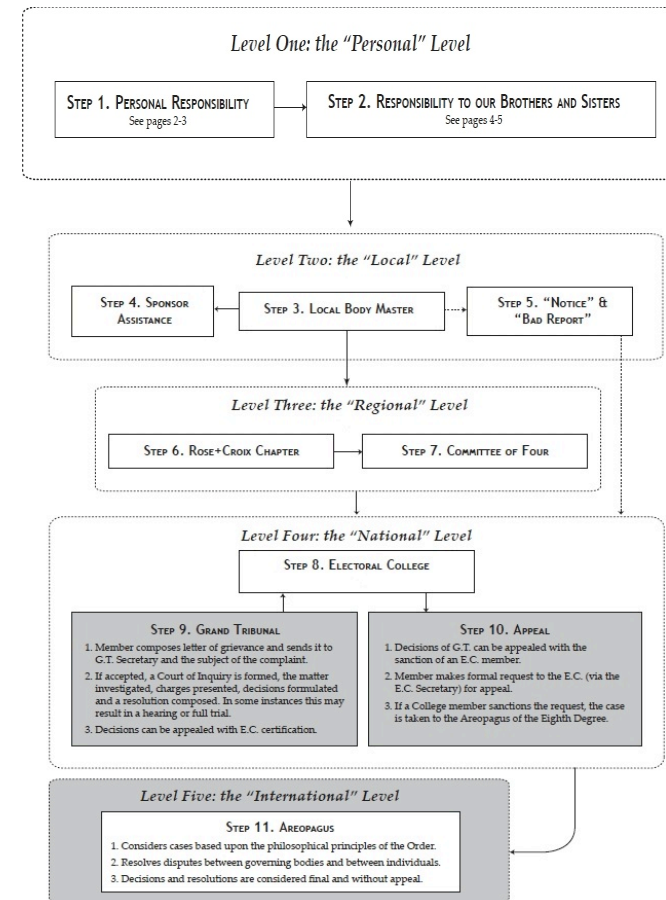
Level One: the "Personal" Level

Step 1. Personal Responsibility
See pages 2-3

Step 2. Responsibility to our Brothers and Sisters
See pages 4-5

Level Two: the "Local" Level

Step 4. Sponsor Assistance

Step 3. Local Body Master

Step 5. "Notice" & "Bad Report"

Level Three: the "Regional" Level

Step 6. Rose+Croix Chapter

Step 7. Committee of Four

Level Four: the "National" Level

Step 8. Electoral College

Step 9. Grand Tribunal

1. Member composes letter of grievance and sends it to G.T. Secretary and the subject of the complaint.
2. If accepted, a Court of Inquiry is formed, the matter investigated, charges presented, decisions formulated and a resolution composed. In some instances this may result in a hearing or full trial.
3. Decisions can be appealed with E.C. certification.

Step 10. Appeal

1. Decisions of G.T. can be appealed with the sanction of an E.C. member.
2. Member makes formal request to the E.C. (via the E.C. Secretary) for appeal.
3. If a College member sanctions the request, the case is taken to the Areopagus of the Eighth Degree.

Level Five: the "International" Level

Step 11. Areopagus

1. Considers cases based upon the philosophical principles of the Order.
2. Resolves disputes between governing bodies and between individuals.
3. Decisions and resolutions are considered final and without appeal.